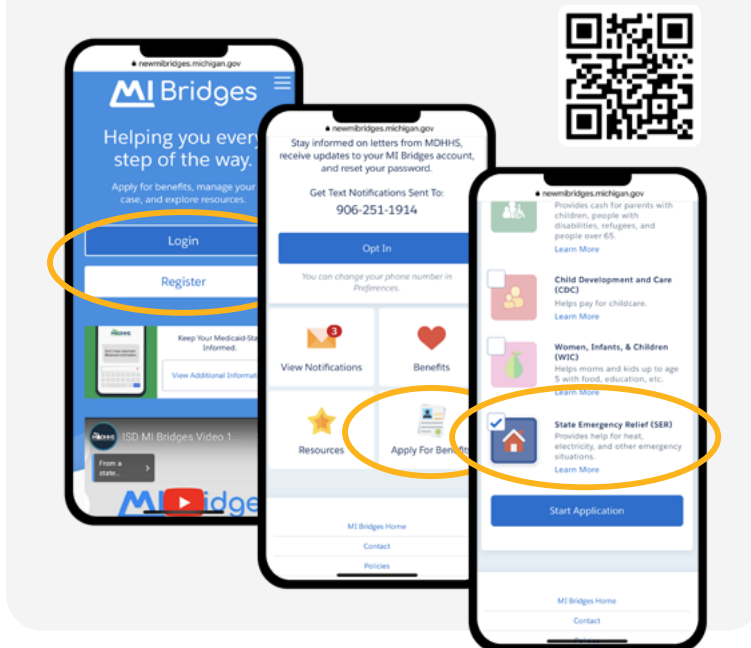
newmibridges.michigan.gov

MI Bridges

Helping you every step of the way.

Apply for benefits, manage your case, and explore resources.

Login

Register

Keep Your Medicaid-State Informed.

View Additional Informat

ISD Mi Bridges Video 1...

From a state...

MI Bridges

newmibridges.michigan.gov

Stay informed on letters from MDHHS, receive updates to your MI Bridges account, and reset your password.

Get Text Notifications Sent To:

906-251-1914

Opt In

You can change your phone number in Preferences.

3

View Notifications

Benefits

Resources

Apply For Benefi

MI Bridges Home

Contact

Policies

newmibridges.michigan.gov

Provides cash for parents with children, people with disabilities, refugees, and people over 65.

Learn More

Child Development and Care (CDC)

Helps pay for childcare.

Learn More

Women, Infants, & Children (WIC)

Helps moms and kids up to age 5 with food, education, etc.

Learn More

State Emergency Relief (SER)

Provides help for heat, electricity, and other emergency situations.

Learn More

Start Application

MI Bridges Home

Contact